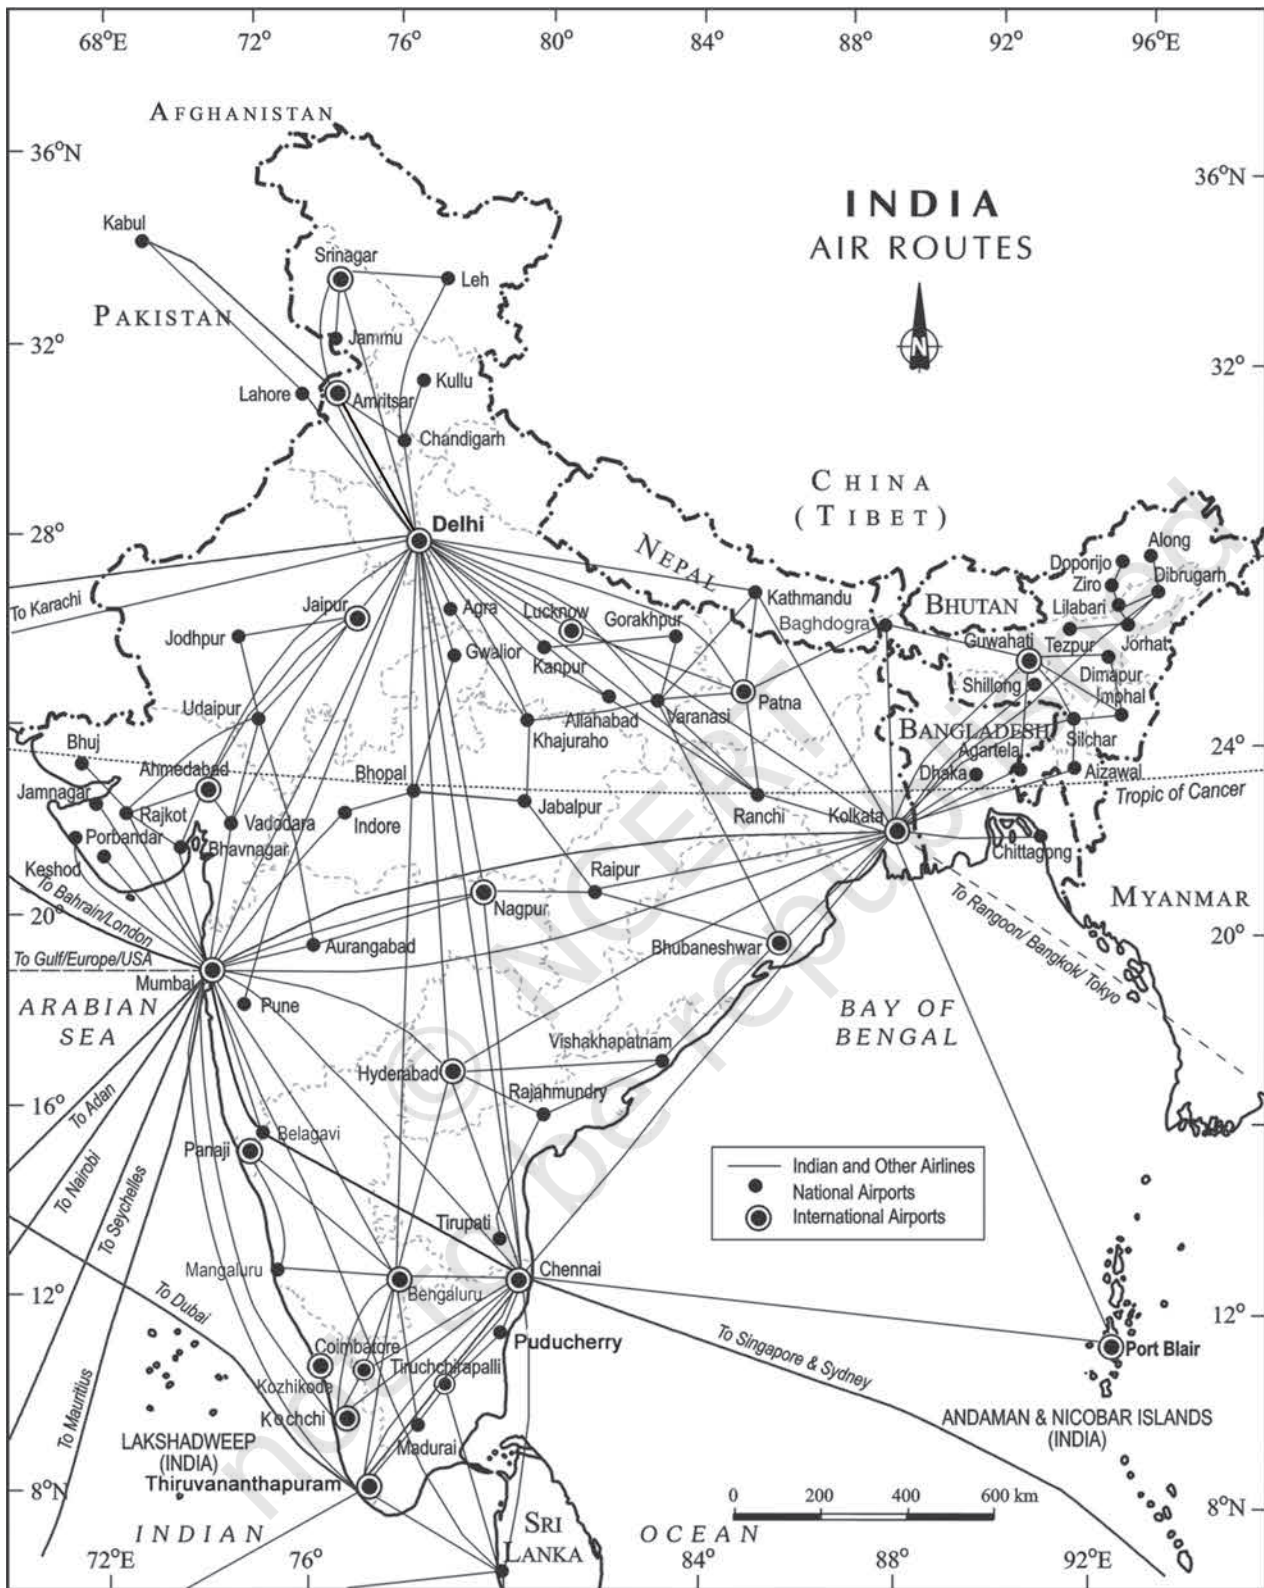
68°E 72° 76° 80° 84° 88° 92° 96°E

AFGHANISTAN

36°N

36°N

INDIA
AIR ROUTES

N

Kabul

Srinagar

Leh

PAKISTAN

Jammu

32°

32°

Kullu

Lahore

Amritsar

Chandigarh

CHINA
(TIBET)

28°

Delhi

NEPAL

Along

Daporijo

Ziro

Dibrugarh

To Karachi

Jaipur

Agra

Lucknow

Gorakhpur

Kathmandu

BHUTAN

Lilabari

Jodhpur

Gwalior

Baghdogra

Guwahati

Tezpur

Jorhat

Kanpur

Patna

Dimapur

Udaipur

Allahabad

Varanasi

Shillong

Imphal

Khajuraho

BANGLADESH

Silchar

24°

Bhuj

Agartala

Ahmedabad

Bhopal

Dhaka

Aizawal

Jamnagar

Jabalpur

Tropic of Cancer

Rajkot

Vadodara

Indore

Ranchi

Kolkata

Porbandar

Bhavnagar

Chittagong

Keshod

Raipur

To Bahrain/London

MYANMAR

20°

Nagpur

20°

To Gulf/Europe/USA

Aurangabad

Bhubaneshwar

To Rangoon/ Bangkok/ Tokyo

Mumbai

Pune

ARABIAN
SEA

BAY OF
BENGAL

Vishakhapatnam

Hyderabad

Rajahmundry

16°

To Adan

Belagavi

Panaji

Indian and Other Airlines
National Airports
International Airports

To Nairobi

To Seychelles

Tirupati

Mangaluru

Bengaluru

Chennai

12°

12°

To Dubai

Puducherry

Coimbatore

Tiruchchirapalli

To Singapore & Sydney

Port Blair

Kozhikode

Kochchi

ANDAMAN & NICOBAR ISLANDS
(INDIA)

To Mauritius

LAKSHADWEEP
(INDIA)

Madurai

Thiruvananthapuram

8°N

0 200 400 600 km

8°N

INDIAN

SRI
LANKA

OCEAN

72°E 76° 84° 88° 92°E